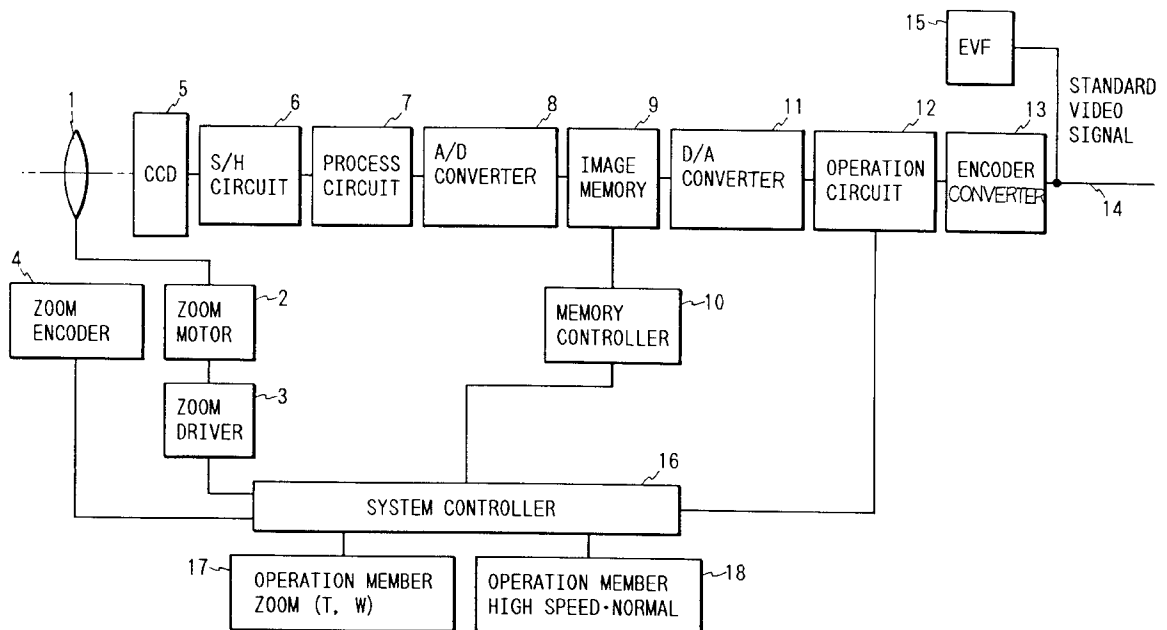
15
EVF
STANDARD VIDEO SIGNAL
1
5
CCD
6
S/H CIRCUIT
7
PROCESS CIRCUIT
8
A/D CONVERTER
9
IMAGE MEMORY
11
D/A CONVERTER
12
OPERATION CIRCUIT
13
ENCODER CONVERTER
14
4
ZOOM ENCODER
ZOOM MOTOR
2
MEMORY CONTROLLER
10
ZOOM DRIVER
3
16
SYSTEM CONTROLLER
17
OPERATION MEMBER ZOOM (T, W)
OPERATION MEMBER HIGH SPEED·NORMAL
18